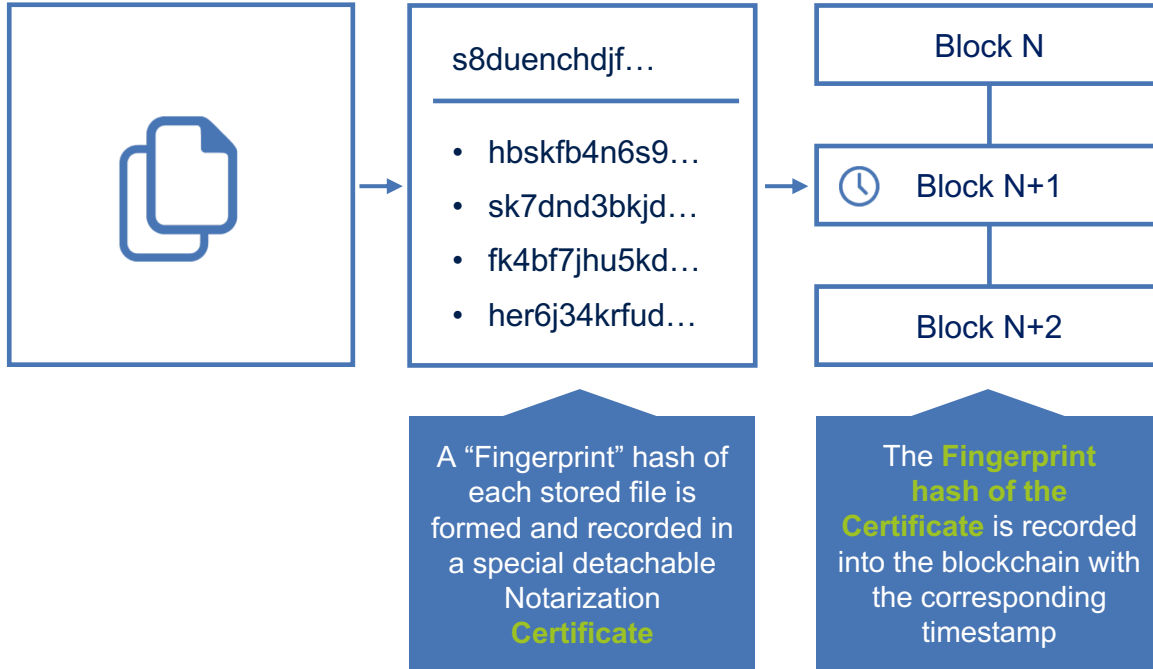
s8duenchdjf…

- hbskfb4n6s9…
- sk7dnd3bkjd…
- fk4bf7jhu5kd…
- her6j34krfud…

Block N

Block N+1

Block N+2

A “Fingerprint” hash of each stored file is formed and recorded in a special detachable Notarization Certificate

The Fingerprint hash of the Certificate is recorded into the blockchain with the corresponding timestamp